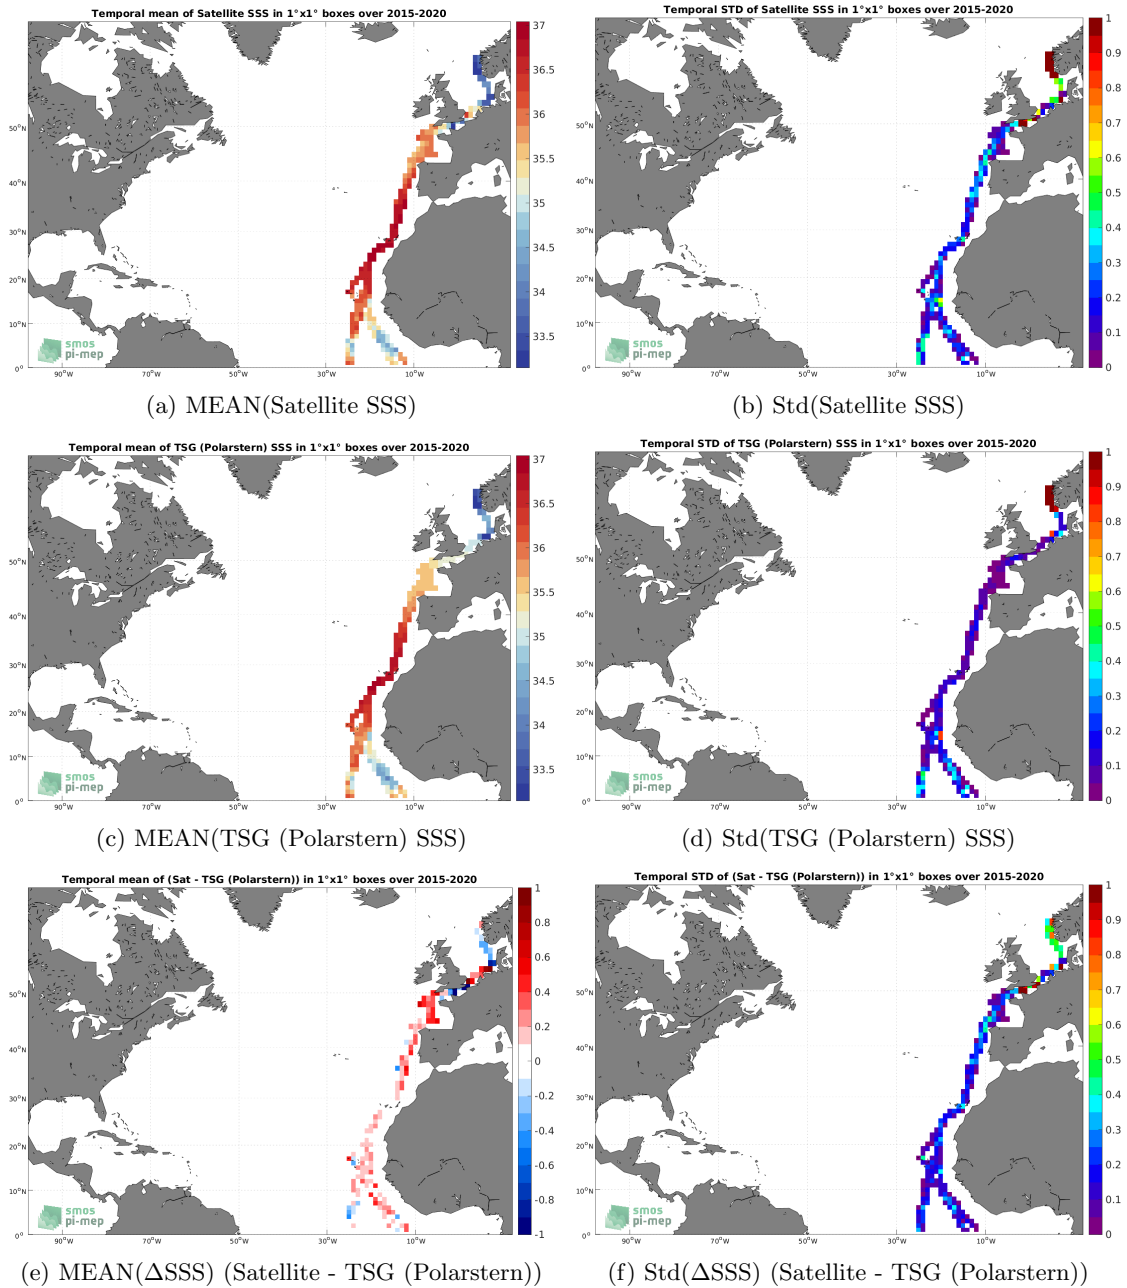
Temporal mean of Satellite SSS in 1°x1° boxes over 2015-2020

37
36.5
36
35.5
35
34.5
34
33.5

50°N
40°N
30°N
20°N
10°N
0°

90°W 70°W 50°W 30°W 10°W

smos
pi-mep

(a) MEAN(Satellite SSS)

Temporal STD of Satellite SSS in 1°x1° boxes over 2015-2020

1
0.9
0.8
0.7
0.6
0.5
0.4
0.3
0.2
0.1
0

50°N
40°N
30°N
20°N
10°N
0°

90°W 70°W 50°W 30°W 10°W

smos
pi-mep

(b) Std(Satellite SSS)

Temporal mean of TSG (Polarstern) SSS in 1°x1° boxes over 2015-2020

37
36.5
36
35.5
35
34.5
34
33.5

50°N
40°N
30°N
20°N
10°N
0°

90°W 70°W 50°W 30°W 10°W

smos
pi-mep

(c) MEAN(TSG (Polarstern) SSS)

Temporal STD of TSG (Polarstern) SSS in 1°x1° boxes over 2015-2020

1
0.9
0.8
0.7
0.6
0.5
0.4
0.3
0.2
0.1
0

50°N
40°N
30°N
20°N
10°N
0°

90°W 70°W 50°W 30°W 10°W

smos
pi-mep

(d) Std(TSG (Polarstern) SSS)

Temporal mean of (Sat - TSG (Polarstern)) in 1°x1° boxes over 2015-2020

1
0.8
0.6
0.4
0.2
0
-0.2
-0.4
-0.6
-0.8
-1

50°N
40°N
30°N
20°N
10°N
0°

90°W 70°W 50°W 30°W 10°W

smos
pi-mep

(e) MEAN(ΔSSS) (Satellite - TSG (Polarstern))

Temporal STD of (Sat - TSG (Polarstern)) in 1°x1° boxes over 2015-2020

1
0.9
0.8
0.7
0.6
0.5
0.4
0.3
0.2
0.1
0

50°N
40°N
30°N
20°N
10°N
0°

90°W 70°W 50°W 30°W 10°W

smos
pi-mep

(f) Std(ΔSSS) (Satellite - TSG (Polarstern))